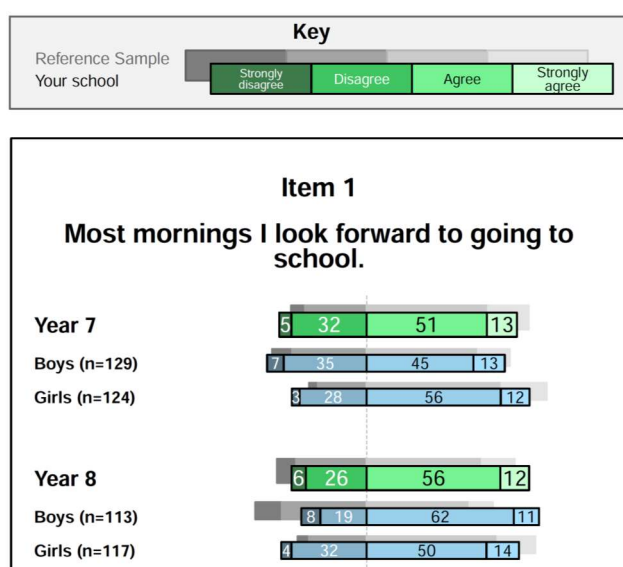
Key

Reference Sample
Your school

Strongly disagree | Disagree | Agree | Strongly agree

Item 1

Most mornings I look forward to going to school.

Year 7
5 32 51 13

Boys (n=129)
7 35 45 13

Girls (n=124)
3 28 56 12

Year 8
6 26 56 12

Boys (n=113)
8 19 62 11

Girls (n=117)
4 32 50 14